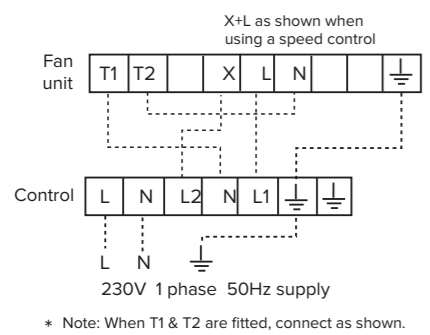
X+L as shown when using a speed control

Fan unit

| T1 | T2 |  | X | L | N |  |  | ⏚ |
|---|---|---|---|---|---|---|---|---|

Control

| L | N | L2 | N | L1 | ⏚ | ⏚ |
|---|---|---|---|---|---|---|

L N ⏚

230V 1 phase 50Hz supply

* Note: When T1 & T2 are fitted, connect as shown.